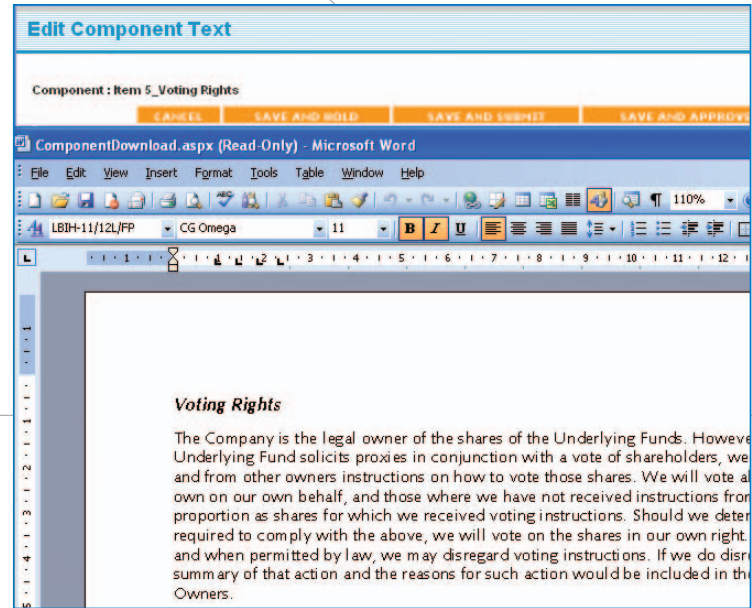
Edit Component Text

Component : Item 5_Voting Rights

CANCEL SAVE AND HOLD SAVE AND SUBMIT SAVE AND APPROV

ComponentDownload.aspx (Read-Only) - Microsoft Word

File Edit View Insert Format Tools Table Window Help

110%

LBIH-11/12L/FP CG Omega 11 B I U

Voting Rights

The Company is the legal owner of the shares of the Underlying Funds. Howeve Underlying Fund solicits proxies in conjunction with a vote of shareholders, we and from other owners instructions on how to vote those shares. We will vote al own on our own behalf, and those where we have not received instructions fron proportion as shares for which we received voting instructions. Should we deter required to comply with the above, we will vote on the shares in our own right. and when permitted by law, we may disregard voting instructions. If we do disr summary of that action and the reasons for such action would be included in th Owners.